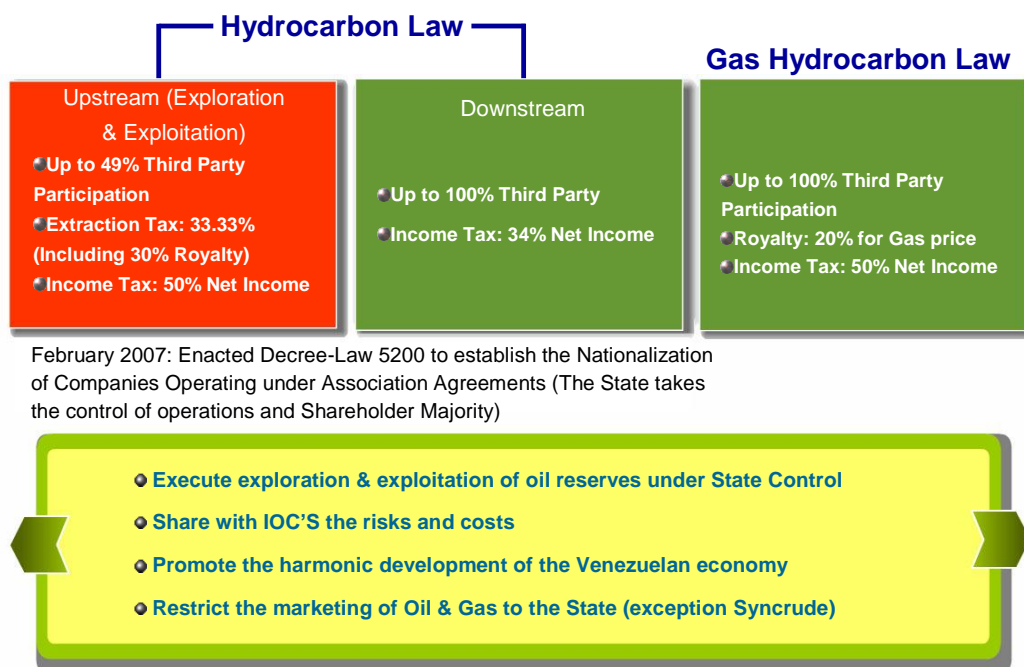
Hydrocarbon Law

Gas Hydrocarbon Law

Upstream (Exploration & Exploitation)

Up to 49% Third Party Participation

Extraction Tax: 33.33% (Including 30% Royalty)

Income Tax: 50% Net Income

Downstream

Up to 100% Third Party

Income Tax: 34% Net Income

Up to 100% Third Party Participation

Royalty: 20% for Gas price

Income Tax: 50% Net Income

February 2007: Enacted Decree-Law 5200 to establish the Nationalization of Companies Operating under Association Agreements (The State takes the control of operations and Shareholder Majority)

Execute exploration & exploitation of oil reserves under State Control

Share with IOC'S the risks and costs

Promote the harmonic development of the Venezuelan economy

Restrict the marketing of Oil & Gas to the State (exception Syncrude)